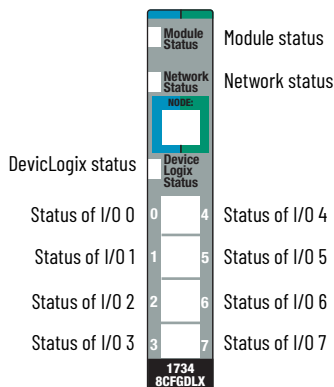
Module Status
Module status
Network Status
Network status
NODE:
DevicLogix status
Device Logix Status
Status of I/O 0
0
4
Status of I/O 4
Status of I/O 1
1
5
Status of I/O 5
Status of I/O 2
2
6
Status of I/O 6
Status of I/O 3
3
7
Status of I/O 7
1734
8CFGDLX